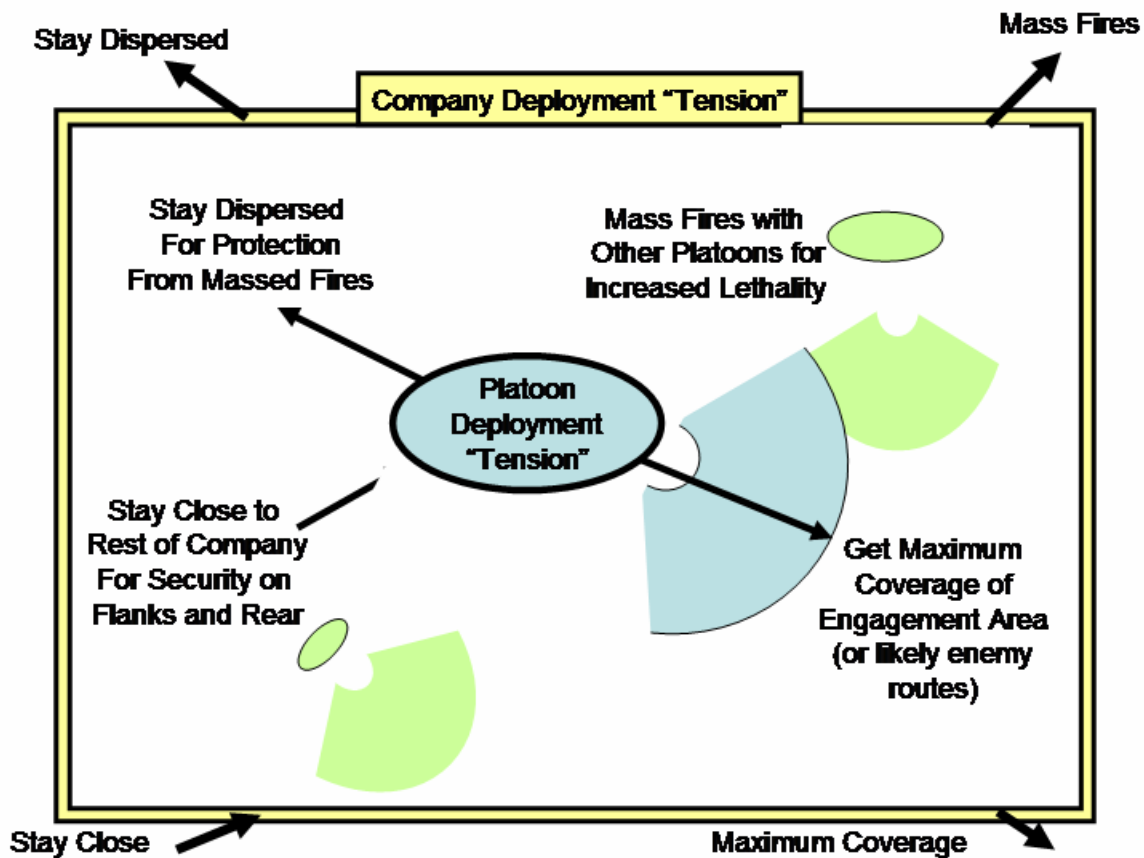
Stay Dispersed

Mass Fires

Company Deployment "Tension"

Stay Dispersed For Protection From Massed Fires

Mass Fires with Other Platoons for Increased Lethality

Platoon Deployment "Tension"

Stay Close to Rest of Company For Security on Flanks and Rear

Get Maximum Coverage of Engagement Area (or likely enemy routes)

Stay Close

Maximum Coverage